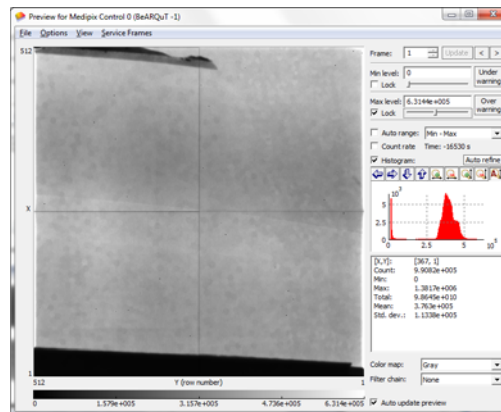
Preview for Medipix Control 0 (BeARQuT -1)

File Options View Service Frames

512

X

1

512 Y (row number) 1

0 1.579e+005 3.157e+005 4.736e+005 6.314e+005

Frame: 1 Update < >

Min level: 0 Under warning

Lock

Max level: 6.3144e+005 Over warning

Lock

Auto range: Min - Max

Count rate Time: -16530 s

Histogram: Auto refine

$10^3$

5

1

0 2.5 5 $10^5$

[X,Y]: [367, 1]
Count: 9.9082e+005
Min: 0
Max: 1.3817e+006
Total: 9.8645e+010
Mean: 3.763e+005
Std. dev.: 1.1338e+005

Color map: Gray

Filter chain: None

Auto update preview